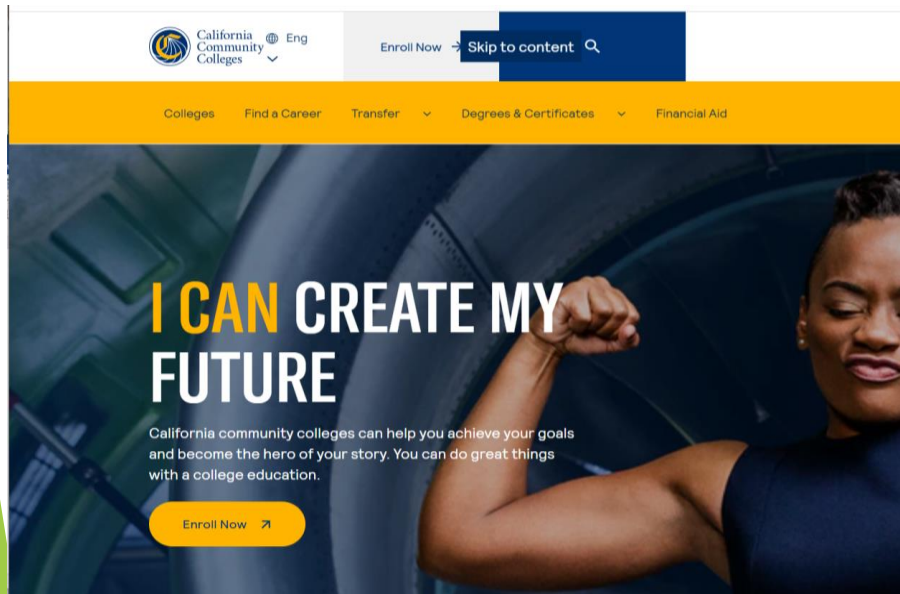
California Community Colleges

Eng

Enroll Now

Skip to content

Colleges

Find a Career

Transfer

Degrees & Certificates

Financial Aid

I CAN CREATE MY FUTURE

California community colleges can help you achieve your goals and become the hero of your story. You can do great things with a college education.

Enroll Now